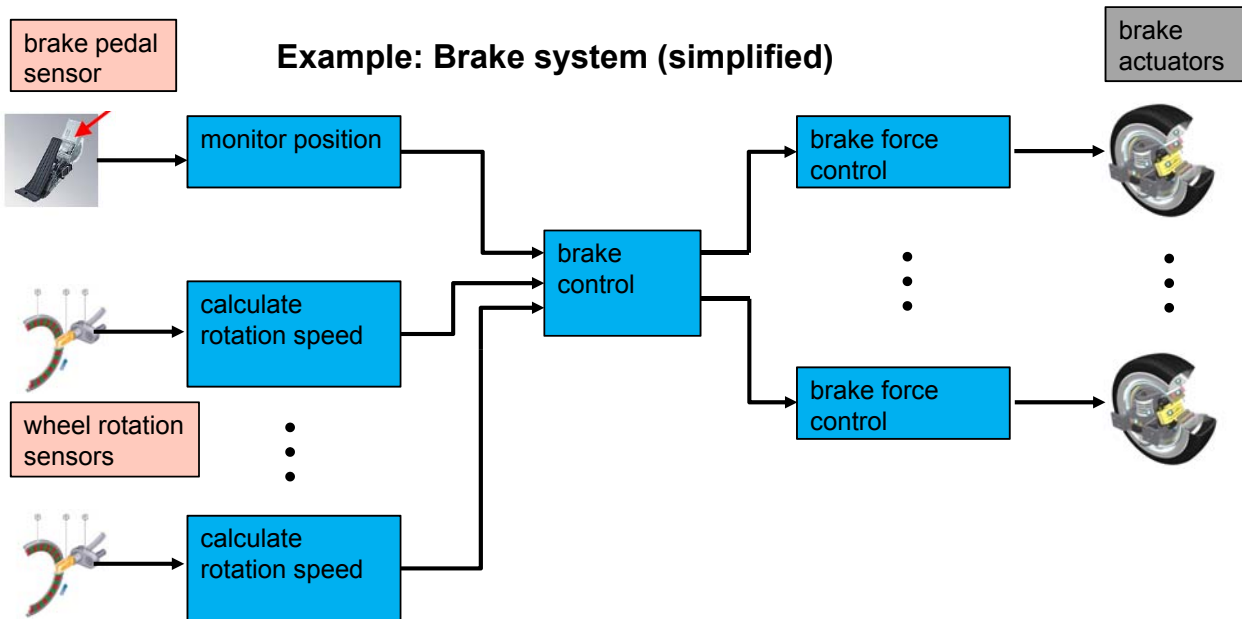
Example: Brake system (simplified)

brake pedal sensor

brake actuators

monitor position

brake force control

brake control

calculate rotation speed

brake force control

wheel rotation sensors

calculate rotation speed